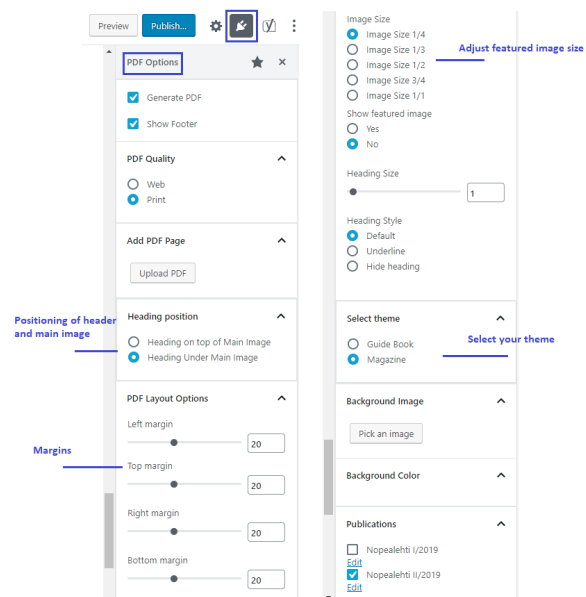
Preview Publish...

PDF Options

Generate PDF

Show Footer

PDF Quality

Web

Print

Add PDF Page

Upload PDF

Positioning of header and main image

Heading position

Heading on top of Main Image

Heading Under Main Image

PDF Layout Options

Left margin

20

Margins

Top margin

20

Right margin

20

Bottom margin

20

Image Size

Image Size 1/4

Image Size 1/3

Image Size 1/2

Image Size 3/4

Image Size 1/1

Adjust featured image size

Show featured image

Yes

No

Heading Size

1

Heading Style

Default

Underline

Hide heading

Select theme

Guide Book

Magazine

Select your theme

Background Image

Pick an image

Background Color

Publications

Nopealehti I/2019

Edit

Nopealehti II/2019

Edit